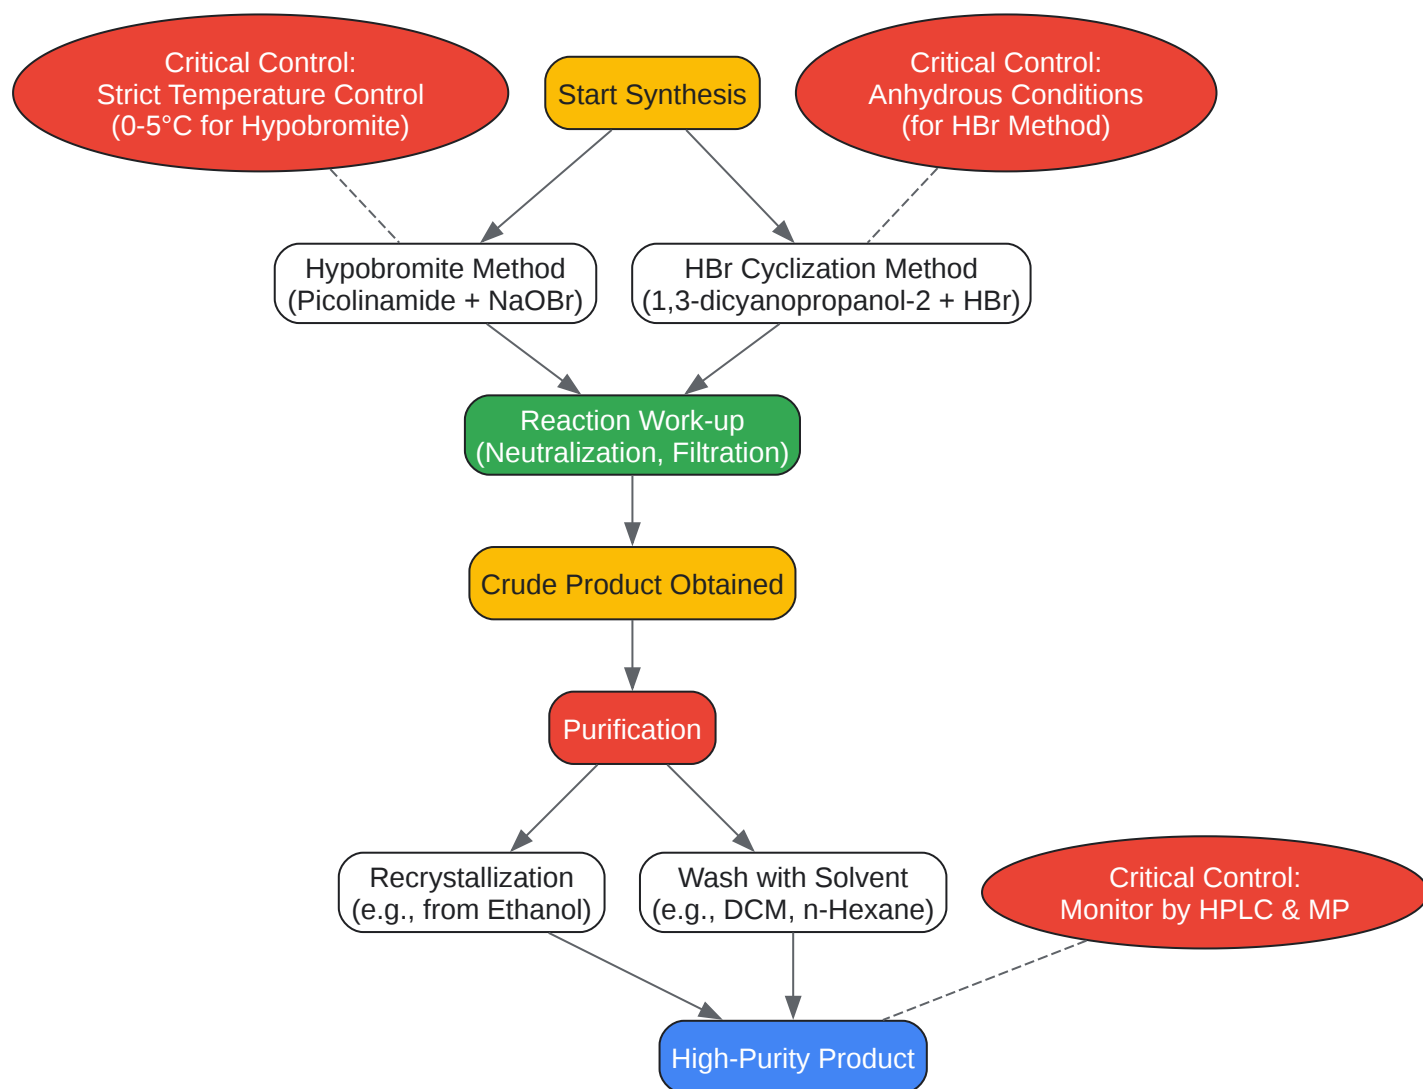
Critical Control:
Strict Temperature Control
(0-5°C for Hypobromite)

Start Synthesis

Critical Control:
Anhydrous Conditions
(for HBr Method)

Hypobromite Method
(Picolinamide + NaOBr)

HBr Cyclization Method
(1,3-dicyanopropanol-2 + HBr)

Reaction Work-up
(Neutralization, Filtration)

Crude Product Obtained

Purification

Recrystallization
(e.g., from Ethanol)

Wash with Solvent
(e.g., DCM, n-Hexane)

Critical Control:
Monitor by HPLC & MP

High-Purity Product